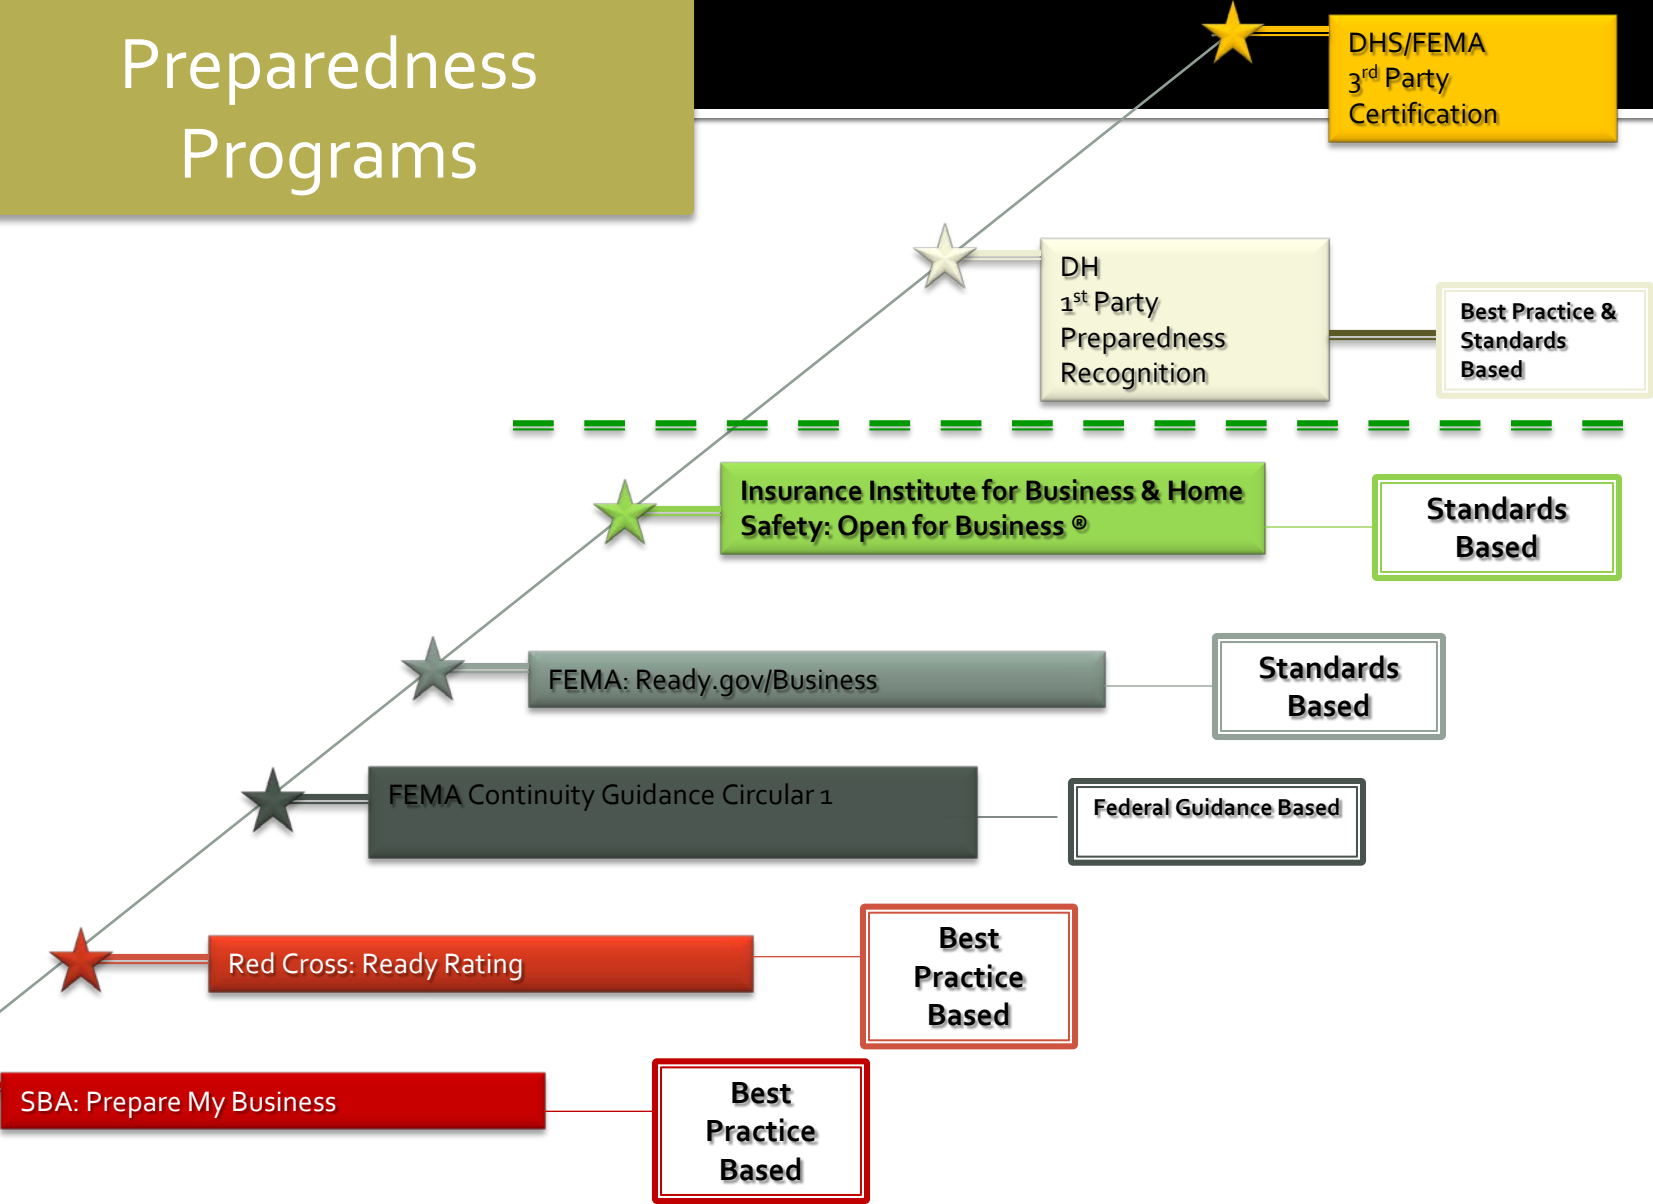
Preparedness Programs

DHS/FEMA
$3^{rd}$ Party
Certification

DH
$1^{st}$ Party
Preparedness
Recognition

Best Practice & Standards Based

Insurance Institute for Business & Home Safety: Open for Business ®

Standards Based

FEMA: Ready.gov/Business

Standards Based

FEMA Continuity Guidance Circular 1

Federal Guidance Based

Red Cross: Ready Rating

Best Practice Based

SBA: Prepare My Business

Best Practice Based